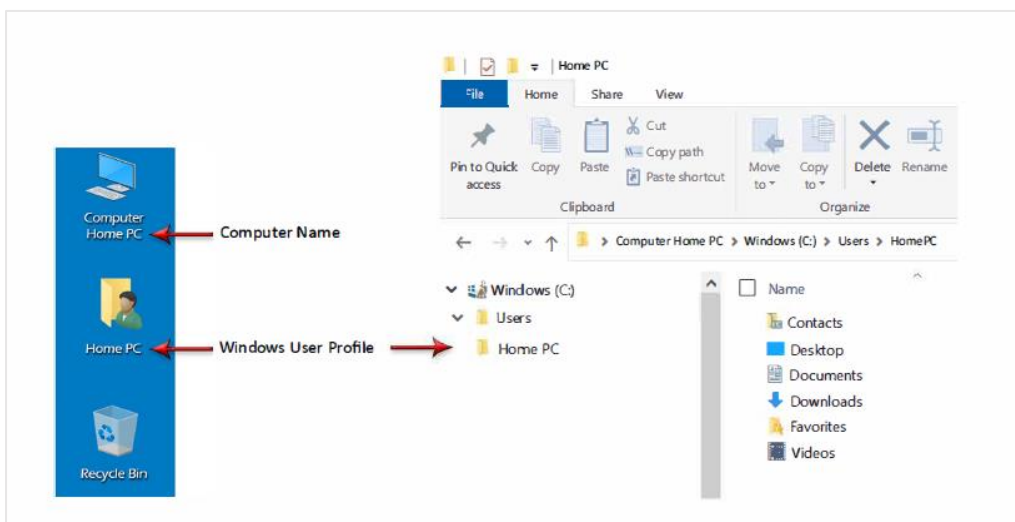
Computer Home PC

Computer Name

Home PC

Windows User Profile

Recycle Bin

Home PC

File Home Share View

Pin to Quick access Copy Paste Cut Copy path Paste shortcut

Clipboard

Move to Copy to Delete Rename

Organize

Computer Home PC > Windows (C:) > Users > HomePC

Windows (C:)

Users

Home PC

Name

Contacts

Desktop

Documents

Downloads

Favorites

Videos